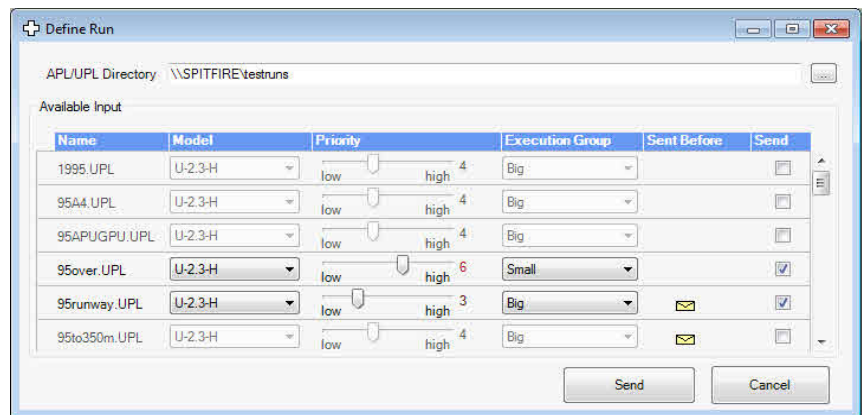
Define Run

APL/UPL Directory \\SPITFIRE\testruns ...

Available Input

| Name | Model | Priority | Execution Group | Sent Before | Send |
|---|---|---|---|---|---|
| 1995.UPL | U-2.3-H | low high 4 | Big | | |
| 95A4.UPL | U-2.3-H | low high 4 | Big | | |
| 95APUGPU.UPL | U-2.3-H | low high 4 | Big | | |
| 95over.UPL | U-2.3-H | low high 6 | Small | | ☑ |
| 95runway.UPL | U-2.3-H | low high 3 | Big | | ☑ |
| 95to350m.UPL | U-2.3-H | low high 4 | Big | | |

Send Cancel